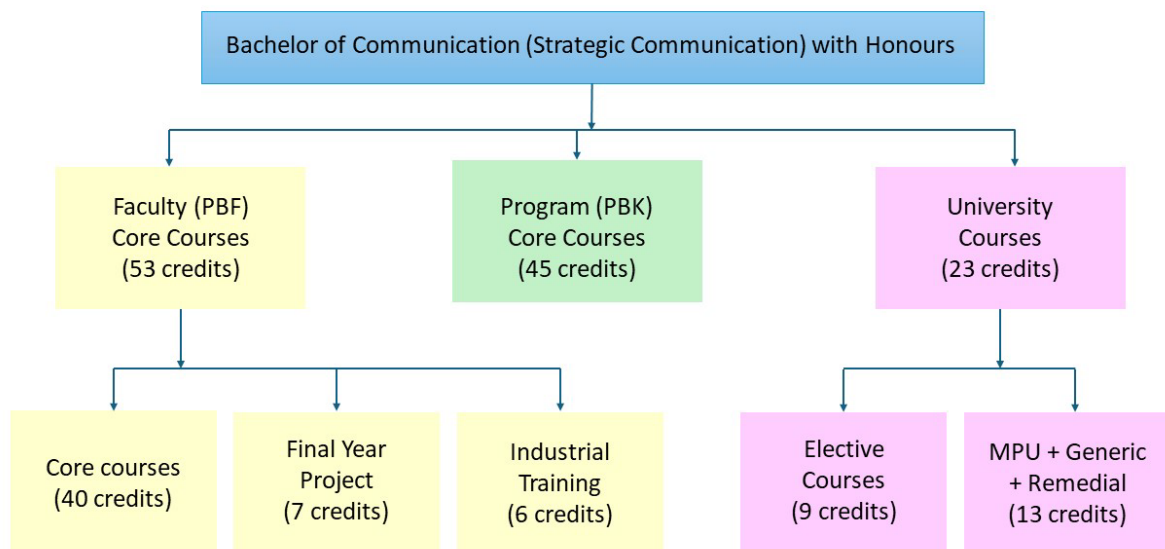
Bachelor of Communication (Strategic Communication) with Honours

Faculty (PBF)
Core Courses
(53 credits)

Program (PBK)
Core Courses
(45 credits)

University
Courses
(23 credits)

Core courses
(40 credits)

Final Year
Project
(7 credits)

Industrial
Training
(6 credits)

Elective
Courses
(9 credits)

MPU + Generic
+ Remedial
(13 credits)